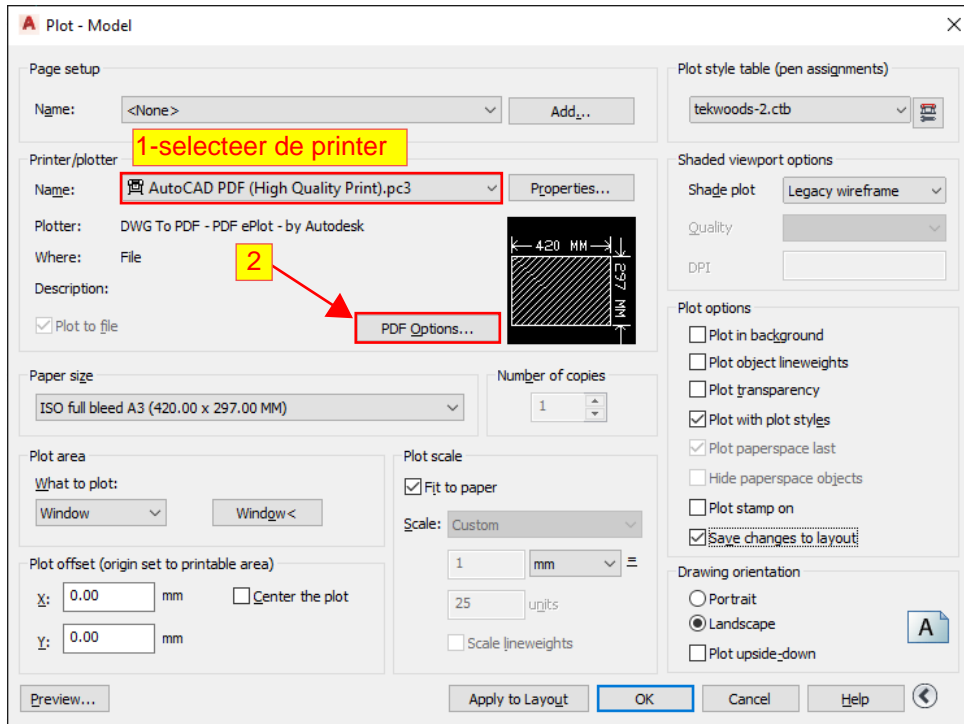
Plot - Model

Page setup

Name: <None>

Add...

1-selecteer de printer

Printer/plotter

Name: AutoCAD PDF (High Quality Print).pc3

Properties...

Plotter: DWG To PDF - PDF ePlot - by Autodesk

Where: File

Description:

2

420 MM

297 MM

Plot to file

PDF Options...

Paper size

ISO full bleed A3 (420.00 x 297.00 MM)

Number of copies

1

Plot area

What to plot:

Window

Window<

Plot offset (origin set to printable area)

X: 0.00 mm

Center the plot

Y: 0.00 mm

Plot scale

Fit to paper

Scale: Custom

1 mm =

25 units

Scale lineweights

Plot style table (pen assignments)

tekwoods-2.ctb

Shaded viewport options

Shade plot Legacy wireframe

Quality

DPI

Plot options

Plot in background

Plot object lineweights

Plot transparency

Plot with plot styles

Plot paperspace last

Hide paperspace objects

Plot stamp on

Save changes to layout

Drawing orientation

Portrait

Landscape

A

Plot upside-down

Preview...

Apply to Layout

OK

Cancel

Help